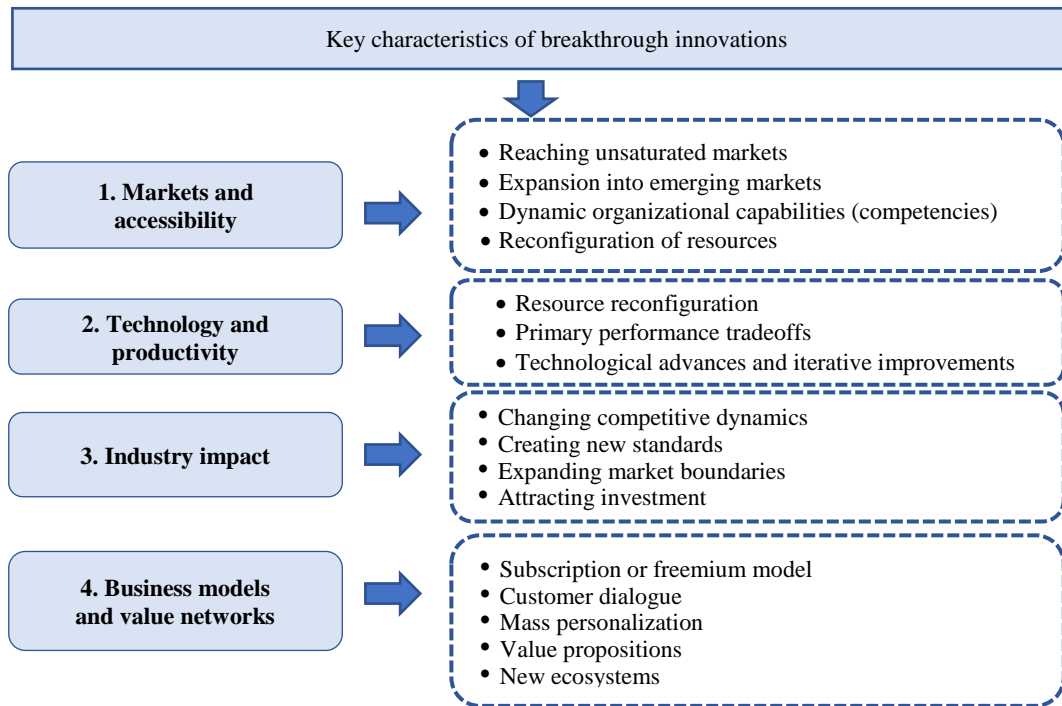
Key characteristics of breakthrough innovations

1. Markets and accessibility

- Reaching unsaturated markets
- Expansion into emerging markets
- Dynamic organizational capabilities (competencies)
- Reconfiguration of resources

2. Technology and productivity

- Resource reconfiguration
- Primary performance tradeoffs
- Technological advances and iterative improvements

3. Industry impact

- Changing competitive dynamics
- Creating new standards
- Expanding market boundaries
- Attracting investment

4. Business models and value networks

- Subscription or freemium model
- Customer dialogue
- Mass personalization
- Value propositions
- New ecosystems